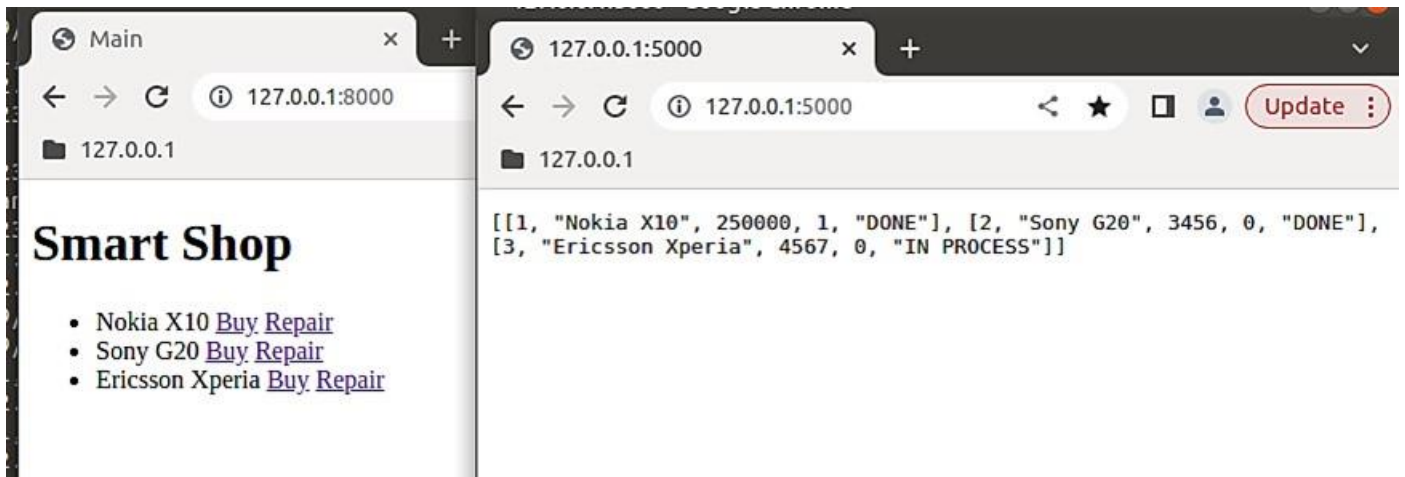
Main ×
127.0.0.1:8000
127.0.0.1

Smart Shop

- Nokia X10 Buy Repair
- Sony G20 Buy Repair
- Ericsson Xperia Buy Repair

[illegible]
127.0.0.1:5000 ×
127.0.0.1:5000
Update
127.0.0.1

[[1, "Nokia X10", 250000, 1, "DONE"], [2, "Sony G20", 3456, 0, "DONE"], [3, "Ericsson Xperia", 4567, 0, "IN PROCESS"]]